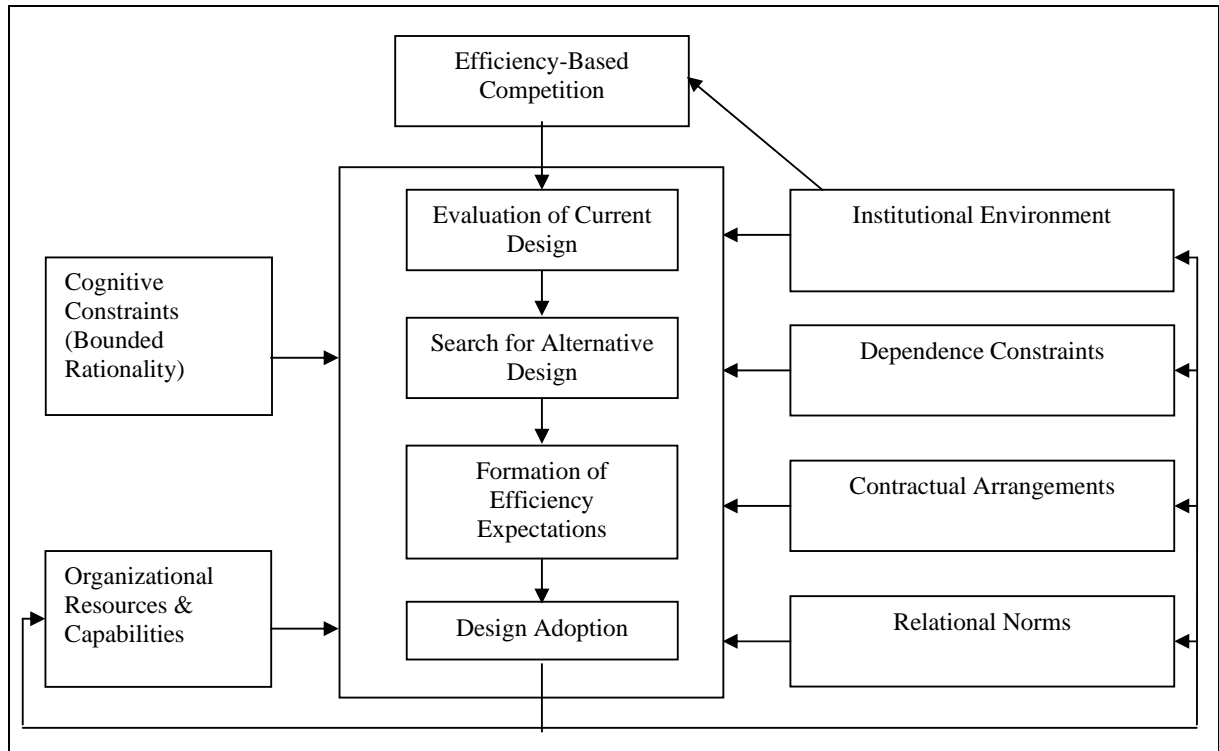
Efficiency-Based Competition

Cognitive Constraints (Bounded Rationality)

Evaluation of Current Design

Search for Alternative Design

Formation of Efficiency Expectations

Design Adoption

Organizational Resources & Capabilities

Institutional Environment

Dependence Constraints

Contractual Arrangements

Relational Norms